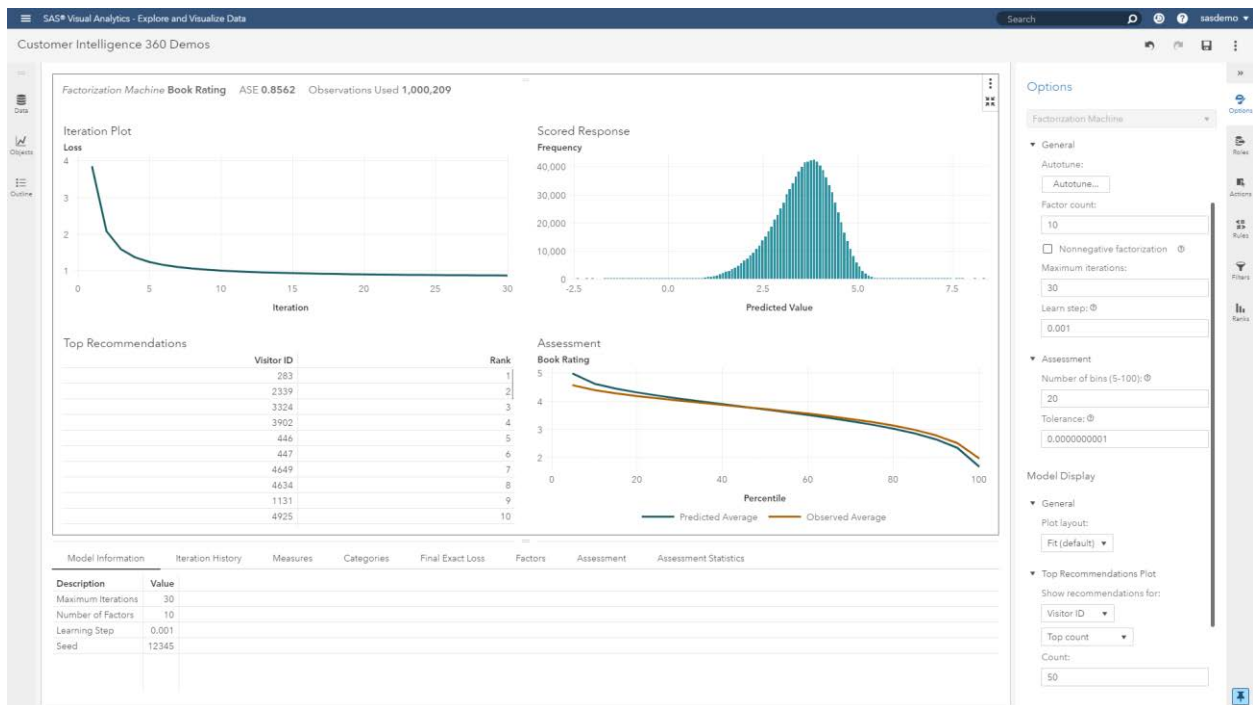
SAS® Visual Analytics - Explore and Visualize Data

Search

sasdemo

Customer Intelligence 360 Demos

Data

Objects

Outline

Factorization Machine Book Rating ASE 0.8562 Observations Used 1,000,209

Iteration Plot

Loss

4

3

2

1

0 5 10 15 20 25 30

Iteration

Scored Response

Frequency

40,000

30,000

20,000

10,000

0

-2.5 0.0 2.5 5.0 7.5

Predicted Value

Top Recommendations

| Visitor ID | Rank |
|---|---|
| 283 | 1 |
| 2339 | 2 |
| 3324 | 3 |
| 3902 | 4 |
| 446 | 5 |
| 447 | 6 |
| 4649 | 7 |
| 4634 | 8 |
| 1131 | 9 |
| 4925 | 10 |

Assessment

Book Rating

5

4

3

2

0 20 40 60 80 100

Percentile

Predicted Average Observed Average

Model Information Iteration History Measures Categories Final Exact Loss Factors Assessment Assessment Statistics

| Description | Value |
|---|---|
| Maximum Iterations | 30 |
| Number of Factors | 10 |
| Learning Step | 0.001 |
| Seed | 12345 |

Options

Factorization Machine

General

Autotune:

Autotune...

Factor count:

10

Nonnegative factorization

Maximum iterations:

30

Learn step:

0.001

Assessment

Number of bins (5-100):

20

Tolerance:

0.0000000001

Model Display

General

Plot layout:

Fit (default)

Top Recommendations Plot

Show recommendations for:

Visitor ID

Top count

Count:

50

Options

Roles

Actions

Rules

Filters

Ranks